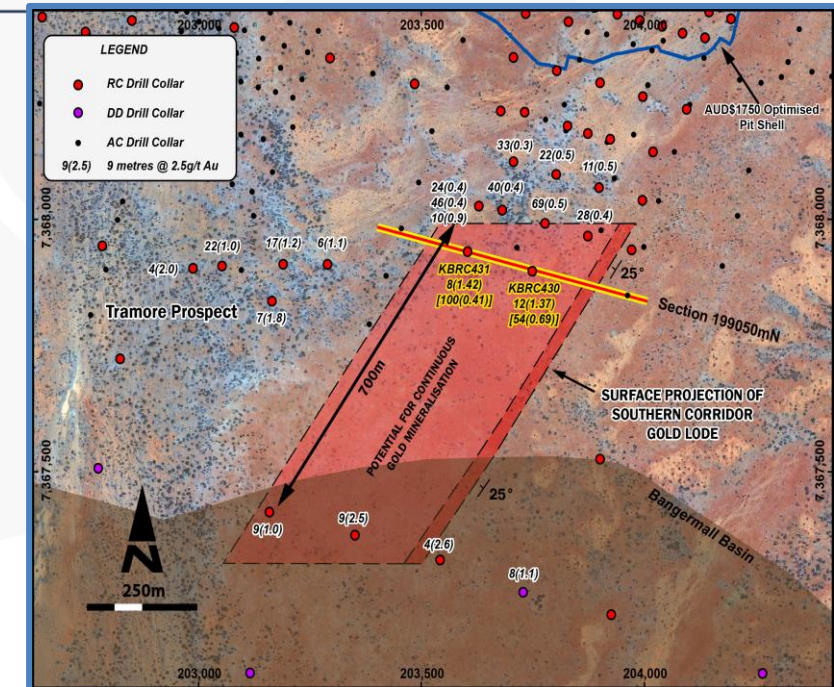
203,000

203,500

204,000

LEGEND

RC Drill Collar

DD Drill Collar

AC Drill Collar

9(2.5) 9 metres @ 2.5g/t Au

AUD$1750 Optimised Pit Shell

33(0.3)

22(0.5)

11(0.5)

24(0.4)

46(0.4)

10(0.9)

40(0.4)

69(0.5)

28(0.4)

7,368,000

7,368,000

22(1.0)

17(1.2)

6(1.1)

4(2.0)

KBRC431
8(1.42)
[100(0.41)]

KBRC430
12(1.37)
[54(0.69)]

25°

Section 199050mN

Tramore Prospect

7(1.8)

700m

POTENTIAL FOR CONTINUOUS GOLD MINERALISATION

SURFACE PROJECTION OF SOUTHERN CORRIDOR GOLD LODE

7,367,500

7,367,500

25°

Bangermall Basin

N

9(1.0)

9(2.5)

4(2.6)

8(1.1)

250m

203,000

203,500

204,000